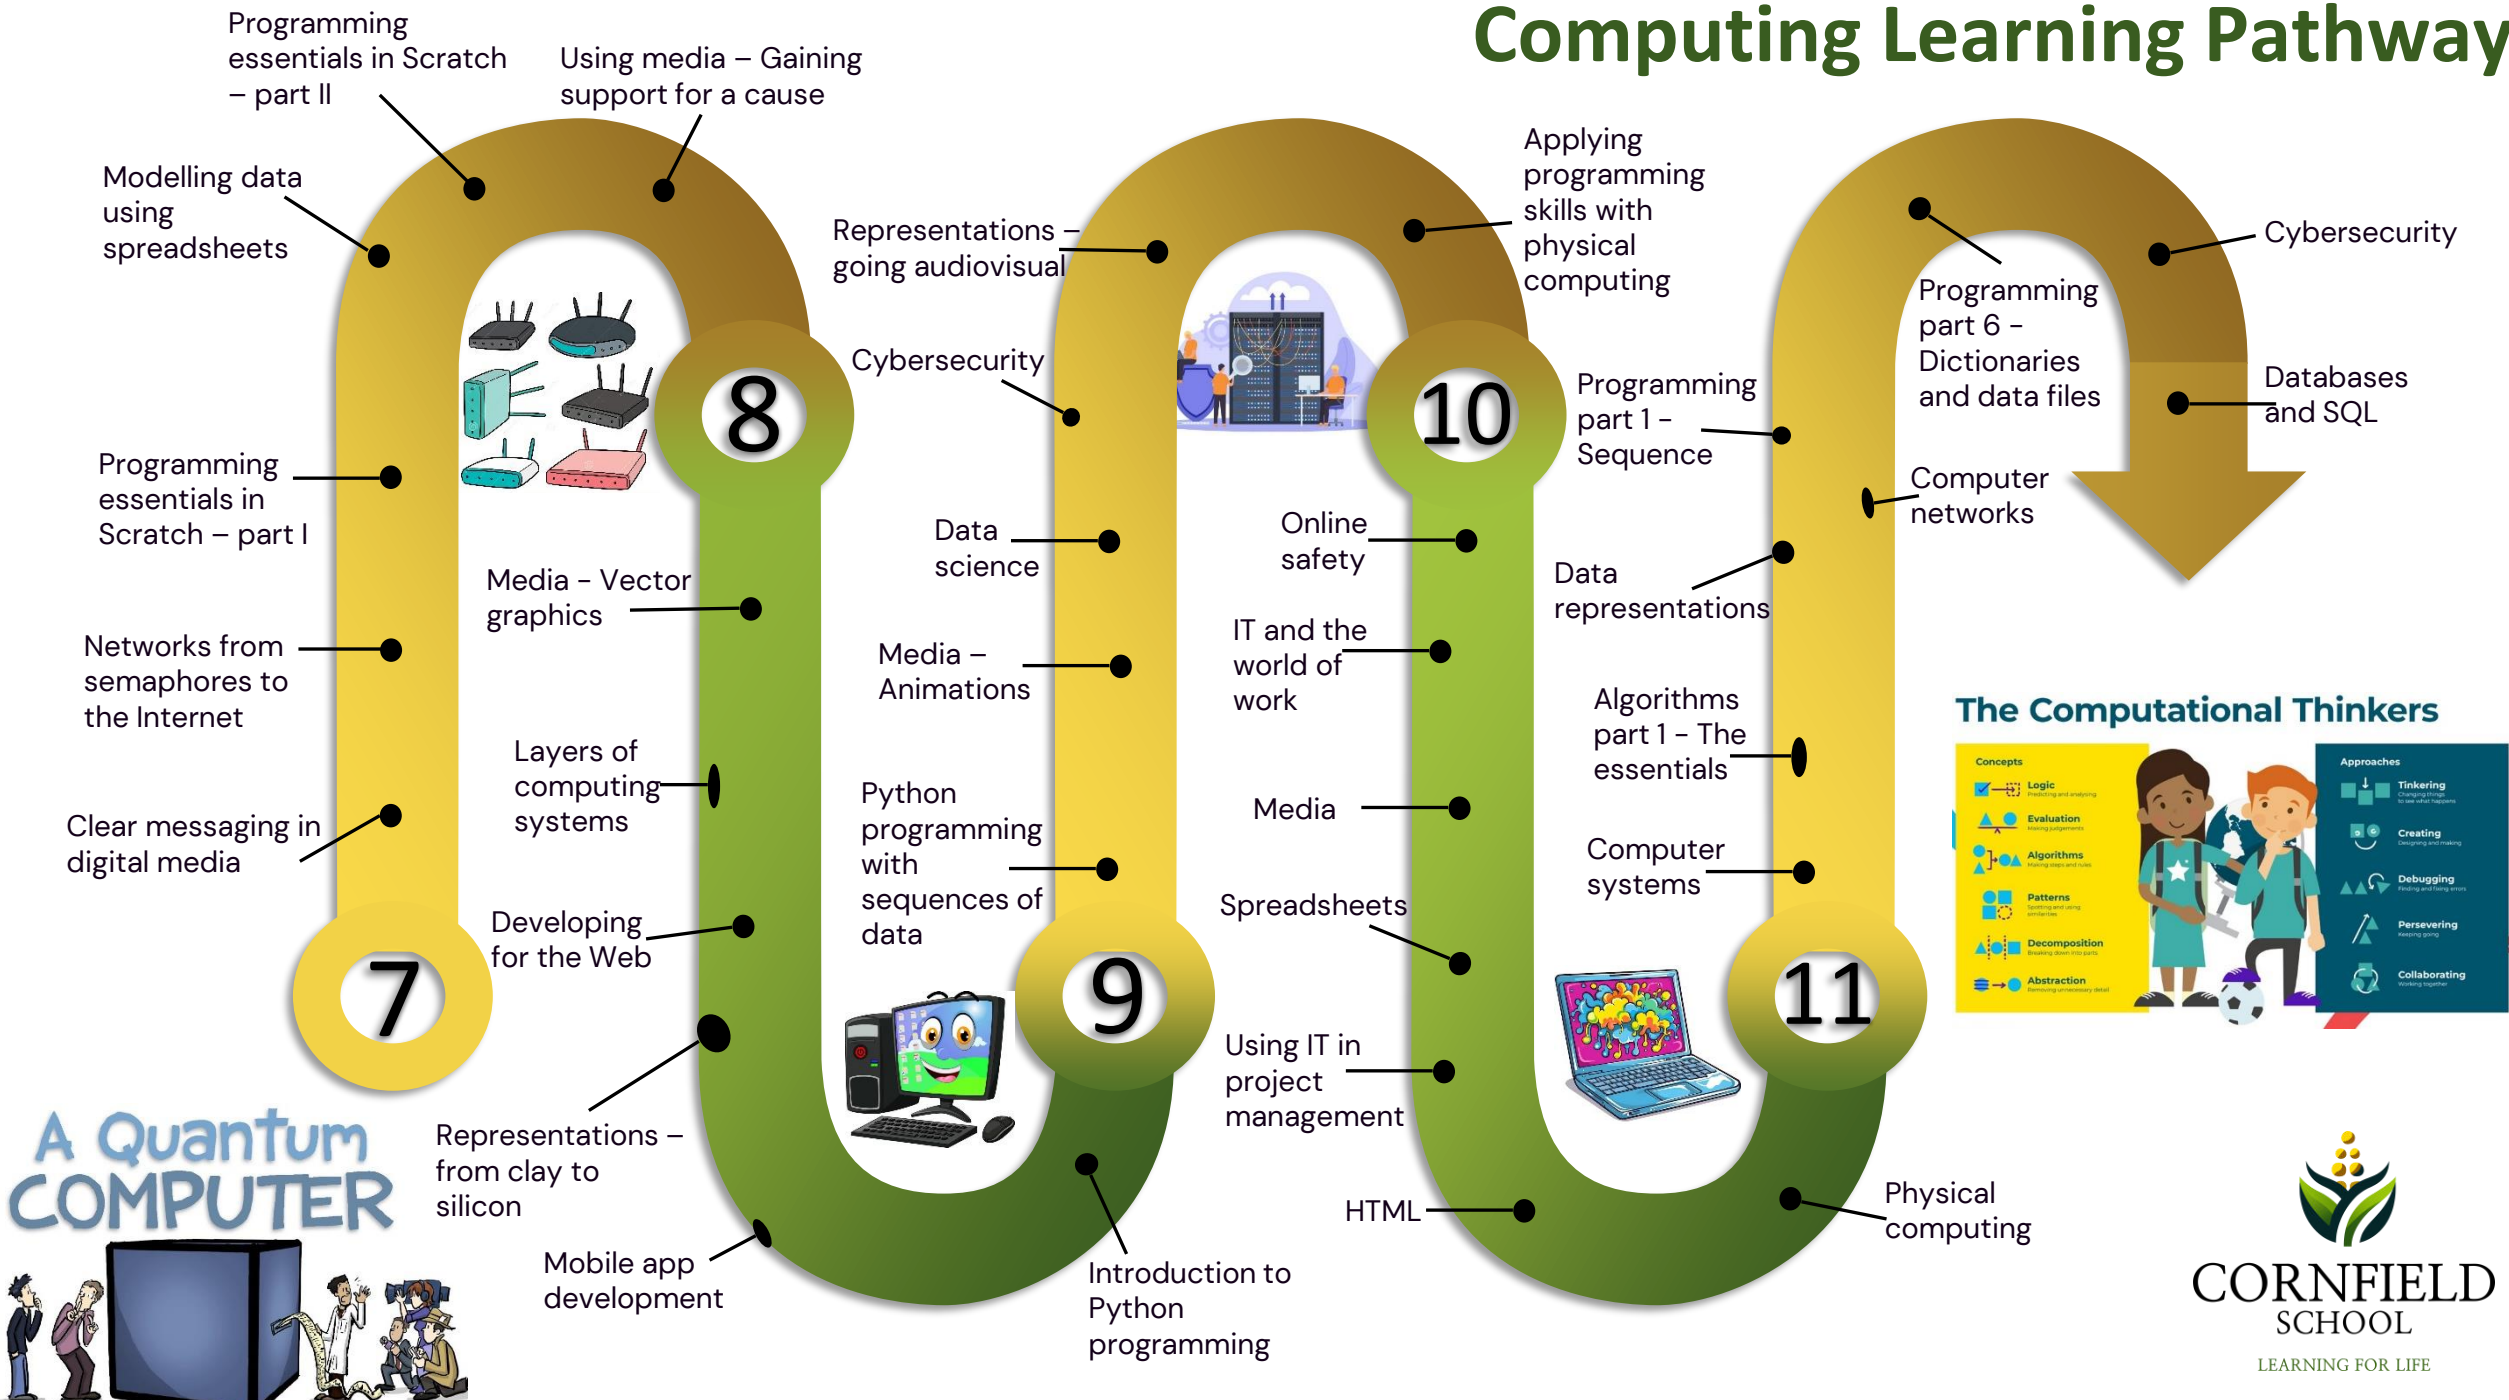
Computing Learning Pathway

Programming essentials in Scratch – part II

Using media – Gaining support for a cause

Modelling data using spreadsheets

Programming essentials in Scratch – part I

Networks from semaphores to the Internet

Clear messaging in digital media

7

Media - Vector graphics

Layers of computing systems

Developing for the Web

Representations – from clay to silicon

Mobile app development

8

Representations – going audiovisual

Cybersecurity

Data science

Media – Animations

Python programming with sequences of data

Introduction to Python programming

9

Applying programming skills with physical computing

Online safety

IT and the world of work

Media

Spreadsheets

Using IT in project management

HTML

10

Programming part 1 – Sequence

Data representations

Algorithms part 1 – The essentials

Computer systems

Physical computing

11

Programming part 6 – Dictionaries and data files

Cybersecurity

Databases and SQL

Computer networks

The Computational Thinkers

Concepts

Logic

Evaluation

Algorithms

Patterns

Decomposition

Abstraction

Approaches

Tinkering

Creating

Debugging

Persevering

Collaborating

A Quantum COMPUTER

CORNFIELD SCHOOL

LEARNING FOR LIFE